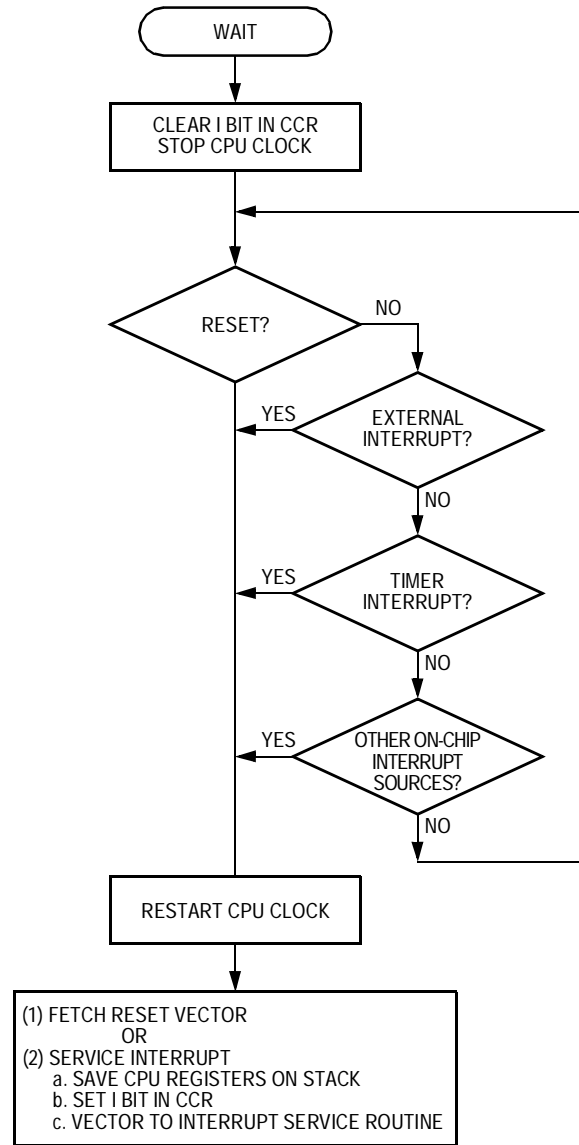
WAIT

CLEAR I BIT IN CCR
STOP CPU CLOCK

RESET?

NO

YES

EXTERNAL INTERRUPT?

NO

YES

TIMER INTERRUPT?

NO

YES

OTHER ON-CHIP INTERRUPT SOURCES?

NO

RESTART CPU CLOCK

(1) FETCH RESET VECTOR
OR
(2) SERVICE INTERRUPT
a. SAVE CPU REGISTERS ON STACK
b. SET I BIT IN CCR
c. VECTOR TO INTERRUPT SERVICE ROUTINE